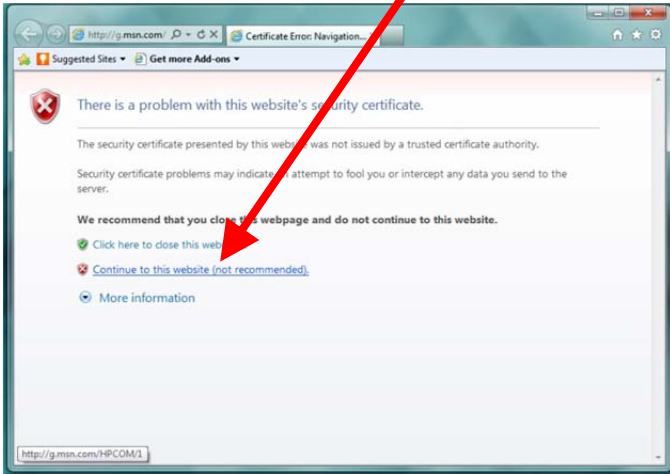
http://g.msn.com/

Certificate Error: Navigation...

Suggested Sites ▾ Get more Add-ons ▾

There is a problem with this website's s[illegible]urity certificate.

The security certificate presented by this websi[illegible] was not issued by a trusted certificate authority.

Security certificate problems may indicate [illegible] attempt to fool you or intercept any data you send to the server.

We recommend that you clos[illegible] this webpage and do not continue to this website.

Click here to close this web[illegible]

Continue to this website (not recommended).

More information

http://g.msn.com/HPCOM/1